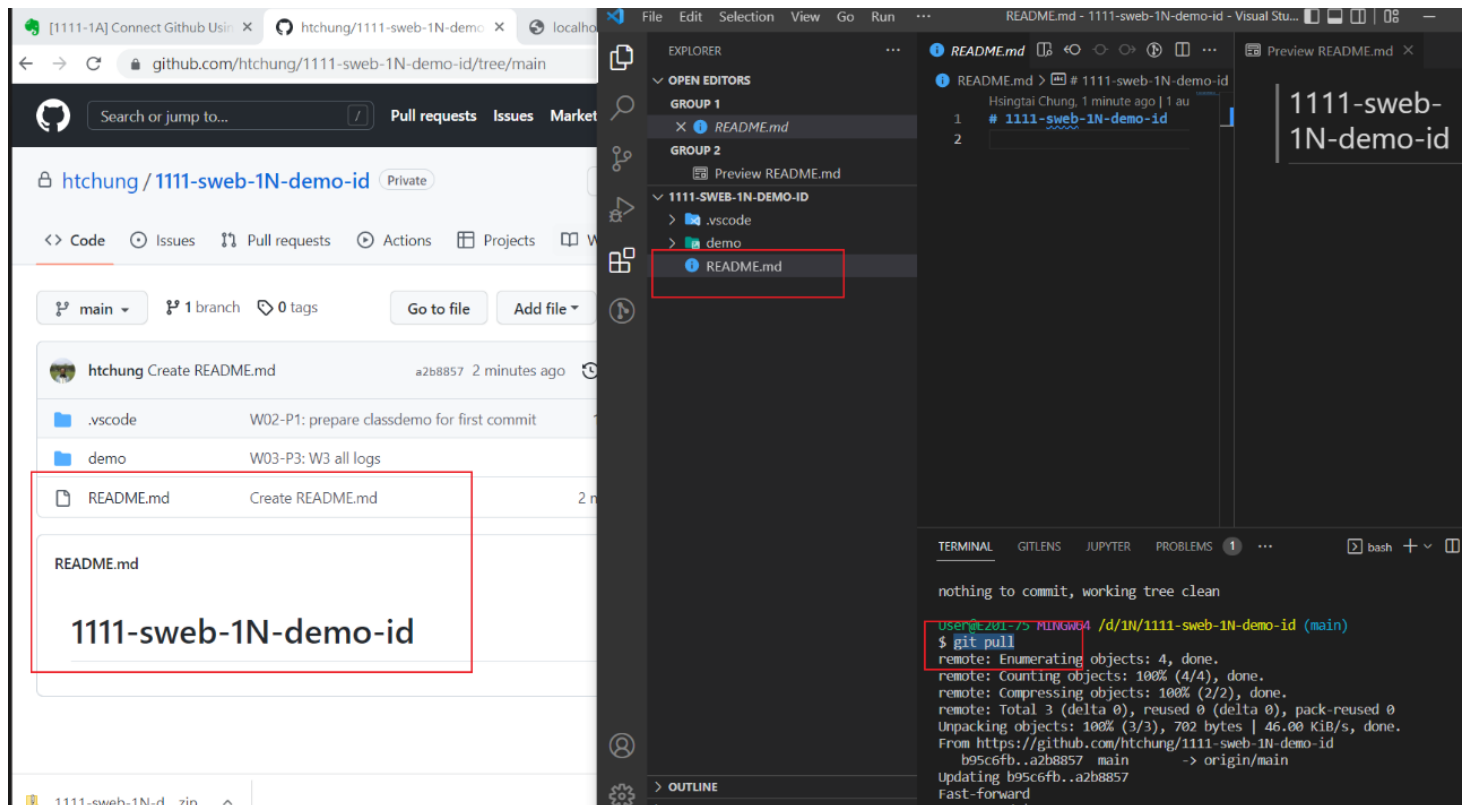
[1111-1A] Connect Github Usin ×
htchung/1111-sweb-1N-demo ×
localho

github.com/htchung/1111-sweb-1N-demo-id/tree/main

Search or jump to... / Pull requests Issues Market

htchung / 1111-sweb-1N-demo-id Private

Code Issues Pull requests Actions Projects W

main 1 branch 0 tags Go to file Add file

htchung Create README.md a2b8857 2 minutes ago

.vscode W02-P1: prepare classdemo for first commit
demo W03-P3: W3 all logs
README.md Create README.md 2 m

README.md

1111-sweb-1N-demo-id

1111-sweb-1N-d....zip

File Edit Selection View Go Run ··· README.md - 1111-sweb-1N-demo-id - Visual Stu...

EXPLORER ···
OPEN EDITORS
GROUP 1
× README.md
GROUP 2
Preview README.md
1111-SWEB-1N-DEMO-ID
.vscode
demo
README.md

OUTLINE

README.md ×
Preview README.md ×

README.md > # 1111-sweb-1N-demo-id
Hsingtai Chung, 1 minute ago | 1 au
1 # 1111-sweb-1N-demo-id
2

1111-sweb-1N-demo-id

TERMINAL GITLENS JUPYTER PROBLEMS 1 ··· bash +

nothing to commit, working tree clean

User@E201-75 MINGW64 /d/1N/1111-sweb-1N-demo-id (main)
$ git pull
remote: Enumerating objects: 4, done.
remote: Counting objects: 100% (4/4), done.
remote: Compressing objects: 100% (2/2), done.
remote: Total 3 (delta 0), reused 0 (delta 0), pack-reused 0
Unpacking objects: 100% (3/3), 702 bytes | 46.00 KiB/s, done.
From https://github.com/htchung/1111-sweb-1N-demo-id
   b95c6fb..a2b8857  main       -> origin/main
Updating b95c6fb..a2b8857
Fast-forward